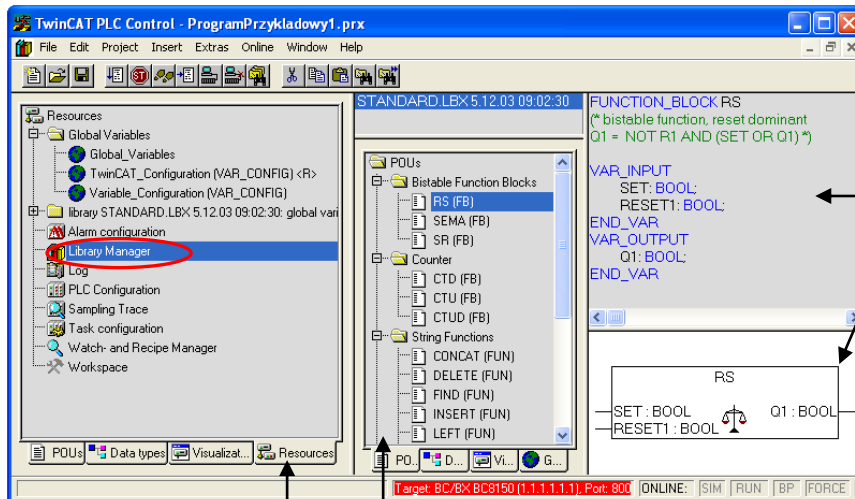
TwinCAT PLC Control - ProgramPrzykladowy1.prx

File Edit Project Insert Extras Online Window Help

Resources
Global Variables
Global_Variables
TwinCAT_Configuration (VAR_CONFIG) <R>
Variable_Configuration (VAR_CONFIG)
library STANDARD.LBX 5.12.03 09:02:30: global vari
Alarm configuration
Library Manager
Log
PLC Configuration
Sampling Trace
Task configuration
Watch- and Recipe Manager
Workspace

POUs | Data types | Visualizat... | Resources

STANDARD.LBX 5.12.03 09:02:30

POUs
Bistable Function Blocks
RS (FB)
SEMA (FB)
SR (FB)
Counter
CTD (FB)
CTU (FB)
CTUD (FB)
String Functions
CONCAT (FUN)
DELETE (FUN)
FIND (FUN)
INSERT (FUN)
LEFT (FUN)

PO... | D... | Vi... | G...

FUNCTION_BLOCK RS
(* bistable function, reset dominant
Q1 = NOT R1 AND (SET OR Q1) *)

VAR_INPUT
SET: BOOL;
RESET1: BOOL;
END_VAR
VAR_OUTPUT
Q1: BOOL;
END_VAR

RS
SET : BOOL
RESET1 : BOOL
Q1 : BOOL

Target: BC/BX BC8150 (1.1.1.1.1.1), Port: 800 | ONLINE: | SIM | RUN | BP | FORCE